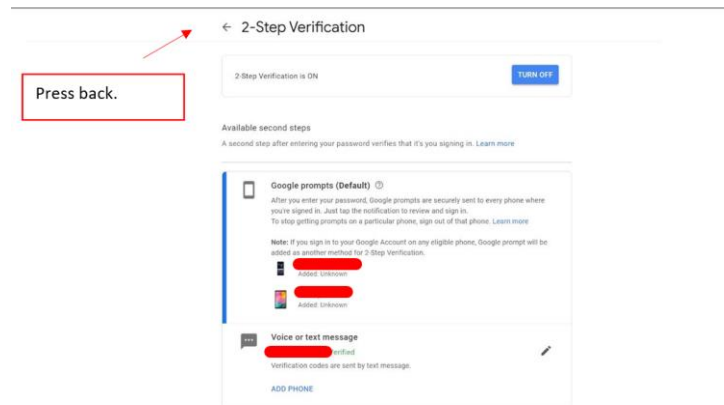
← 2-Step Verification

Press back.

2-Step Verification is ON

TURN OFF

Available second steps

A second step after entering your password verifies that it's you signing in. Learn more

Google prompts (Default)

After you enter your password, Google prompts are securely sent to every phone where you're signed in. Just tap the notification to review and sign in.
To stop getting prompts on a particular phone, sign out of that phone. Learn more

Note: If you sign in to your Google Account on any eligible phone, Google prompt will be added as another method for 2-Step Verification.

Added: Unknown

Added: Unknown

Voice or text message

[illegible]erified

Verification codes are sent by text message.

ADD PHONE